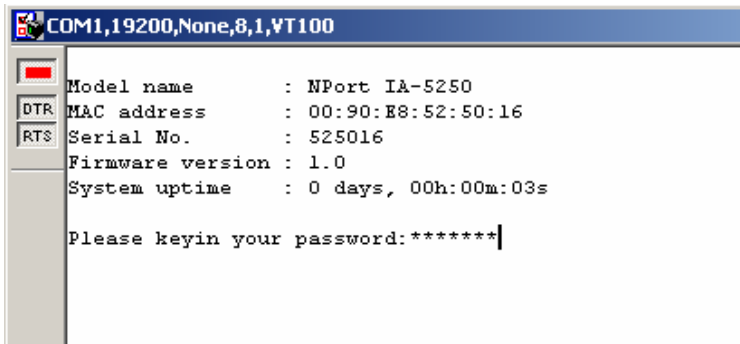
COM1,19200,None,8,1,VT100

DTR
RTS

Model name : NPort IA-5250
MAC address : 00:90:E8:52:50:16
Serial No. : 525016
Firmware version : 1.0
System uptime : 0 days, 00h:00m:03s

Please keyin your password:*******